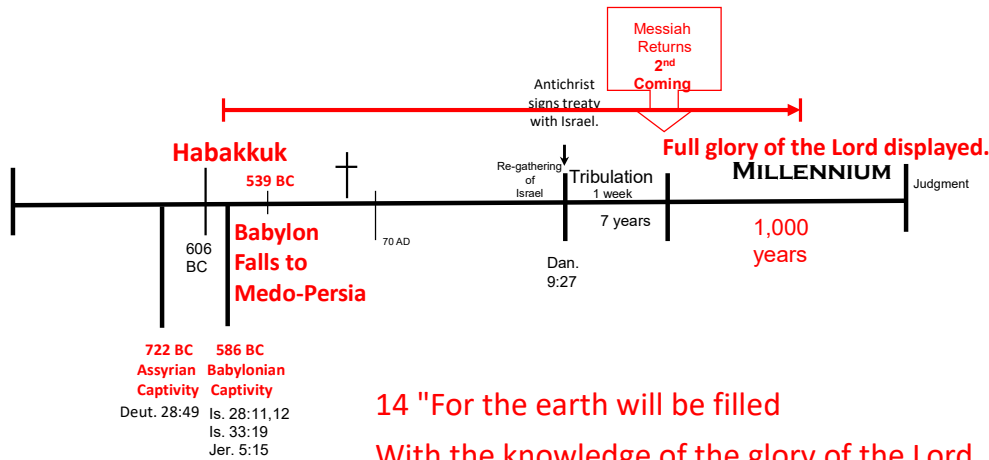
Messiah Returns 2nd Coming

Antichrist signs treaty with Israel.

Full glory of the Lord displayed.

Habakkuk

539 BC

Re-gathering of Israel

Tribulation
1 week
7 years

Millennium

Judgment

606 BC

Babylon Falls to Medo-Persia

70 AD

Dan. 9:27

1,000 years

722 BC Assyrian Captivity
Deut. 28:49

586 BC Babylonian Captivity
Is. 28:11,12
Is. 33:19
Jer. 5:15

14 "For the earth will be filled

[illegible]